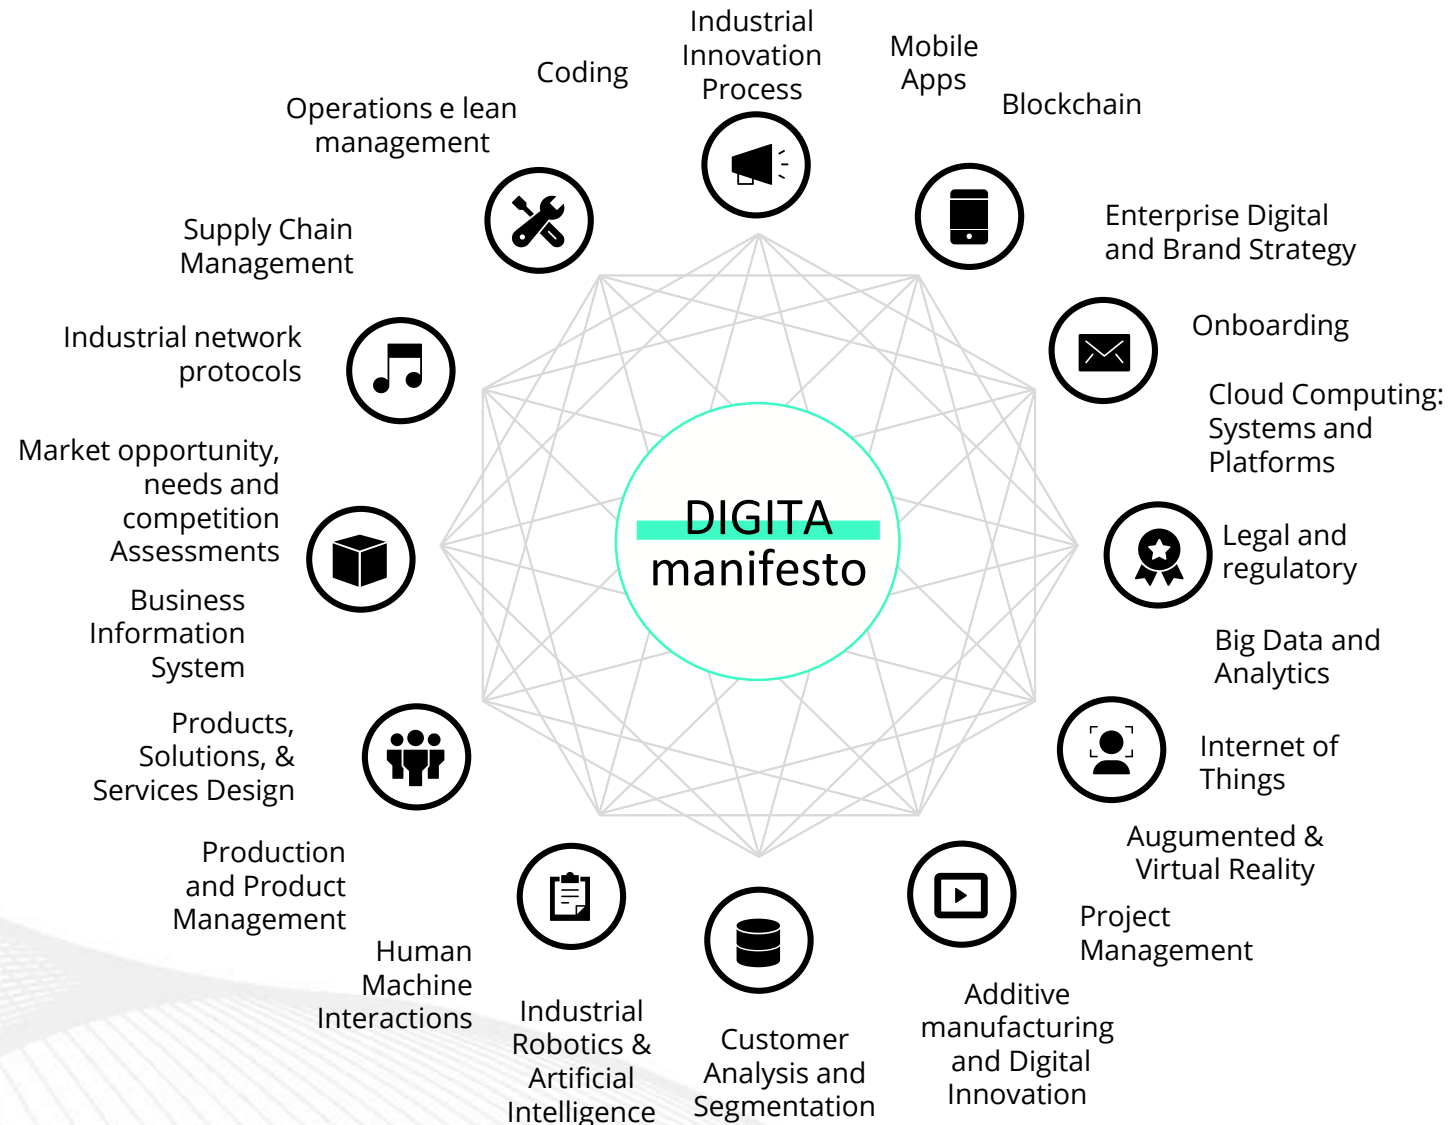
DIGITA
manifesto

Industrial Innovation Process

Mobile Apps

Blockchain

Enterprise Digital and Brand Strategy

Onboarding

Cloud Computing: Systems and Platforms

Legal and regulatory

Big Data and Analytics

Internet of Things

Augumented & Virtual Reality

Project Management

Additive manufacturing and Digital Innovation

Customer Analysis and Segmentation

Industrial Robotics & Artificial Intelligence

Human Machine Interactions

Production and Product Management

Products, Solutions, & Services Design

Business Information System

Market opportunity, needs and competition Assessments

Industrial network protocols

Supply Chain Management

Operations e lean management

Coding